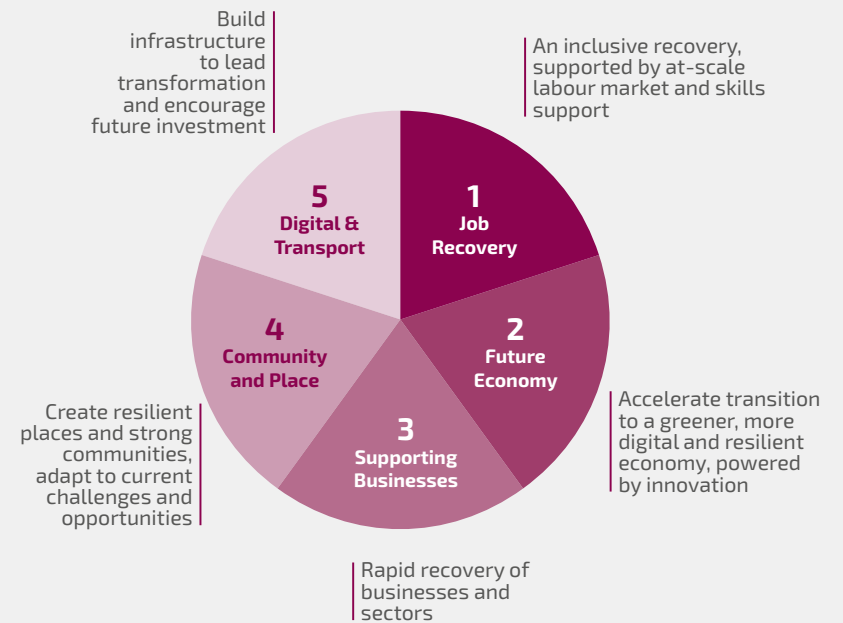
Build infrastructure to lead transformation and encourage future investment

An inclusive recovery, supported by at-scale labour market and skills support

5
Digital & Transport

1
Job Recovery

4
Community and Place

2
Future Economy

3
Supporting Businesses

Create resilient places and strong communities, adapt to current challenges and opportunities

Accelerate transition to a greener, more digital and resilient economy, powered by innovation

Rapid recovery of businesses and sectors